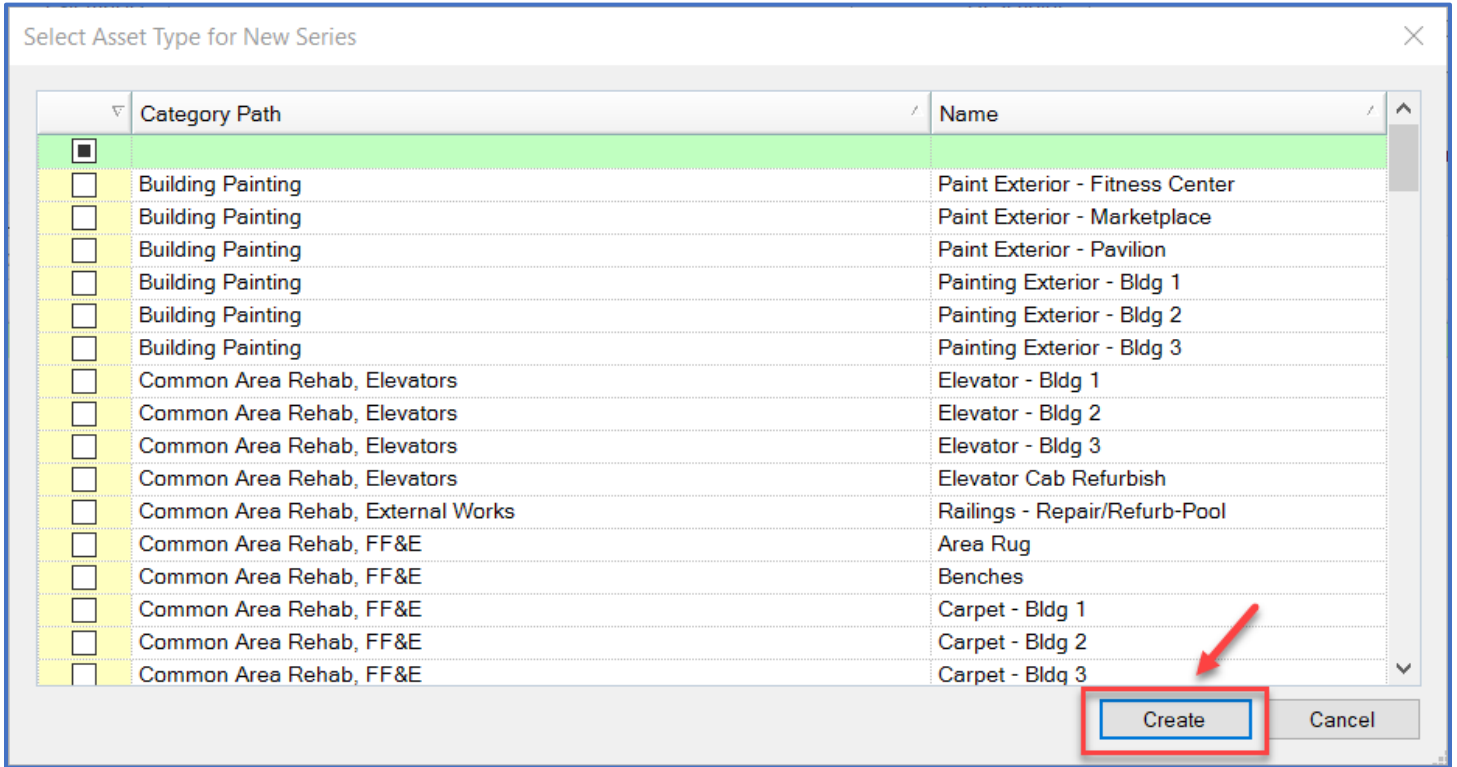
Select Asset Type for New Series

| | Category Path | Name |
|---|---|---|
| | | |
| | Building Painting | Paint Exterior - Fitness Center |
| | Building Painting | Paint Exterior - Marketplace |
| | Building Painting | Paint Exterior - Pavilion |
| | Building Painting | Painting Exterior - Bldg 1 |
| | Building Painting | Painting Exterior - Bldg 2 |
| | Building Painting | Painting Exterior - Bldg 3 |
| | Common Area Rehab, Elevators | Elevator - Bldg 1 |
| | Common Area Rehab, Elevators | Elevator - Bldg 2 |
| | Common Area Rehab, Elevators | Elevator - Bldg 3 |
| | Common Area Rehab, Elevators | Elevator Cab Refurbish |
| | Common Area Rehab, External Works | Railings - Repair/Refurb-Pool |
| | Common Area Rehab, FF&E | Area Rug |
| | Common Area Rehab, FF&E | Benches |
| | Common Area Rehab, FF&E | Carpet - Bldg 1 |
| | Common Area Rehab, FF&E | Carpet - Bldg 2 |
| | Common Area Rehab, FF&E | Carpet - Bldg 3 |

Create
Cancel